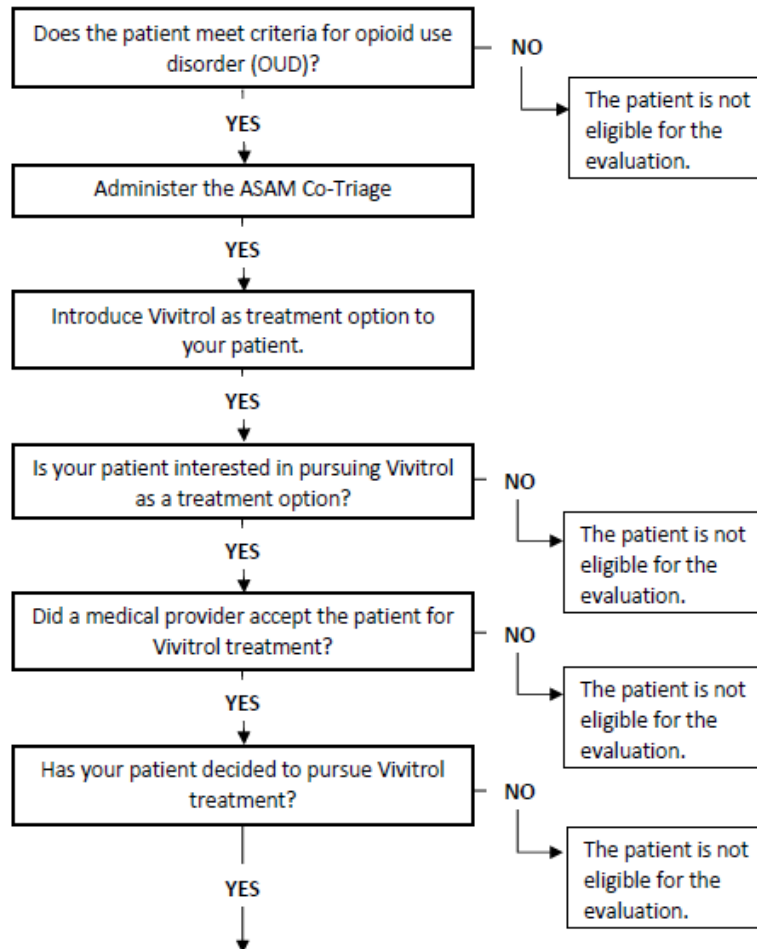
Does the patient meet criteria for opioid use disorder (OUD)?

NO

The patient is not eligible for the evaluation.

YES

Administer the ASAM Co-Triage

YES

Introduce Vivitrol as treatment option to your patient.

YES

Is your patient interested in pursuing Vivitrol as a treatment option?

NO

The patient is not eligible for the evaluation.

YES

Did a medical provider accept the patient for Vivitrol treatment?

NO

The patient is not eligible for the evaluation.

YES

Has your patient decided to pursue Vivitrol treatment?

NO

The patient is not eligible for the evaluation.

YES